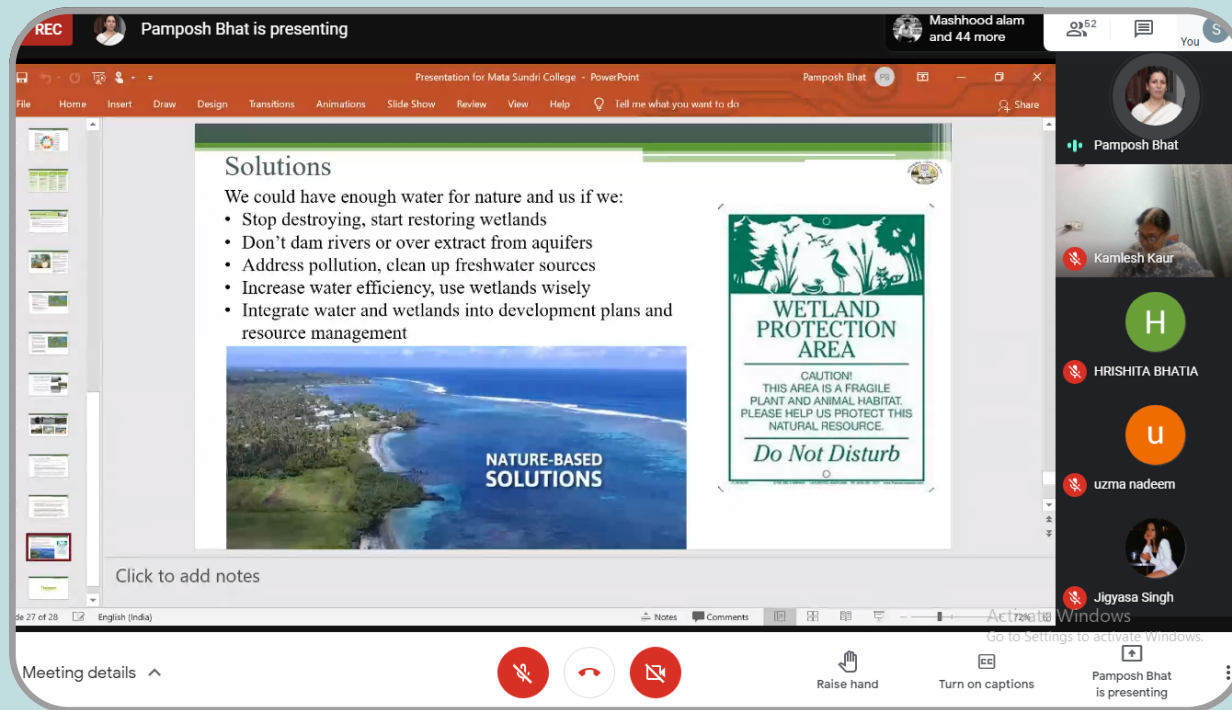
REC Pamposh Bhat is presenting

Mashhood alam and 44 more

52

You

S

Presentation for Mata Sundri College - PowerPoint

Pamposh Bhat PB

File Home Insert Draw Design Transitions Animations Slide Show Review View Help Tell me what you want to do Share

Solutions

We could have enough water for nature and us if we:

• Stop destroying, start restoring wetlands
• Don't dam rivers or over extract from aquifers
• Address pollution, clean up freshwater sources
• Increase water efficiency, use wetlands wisely
• Integrate water and wetlands into development plans and resource management

NATURE-BASED SOLUTIONS

WETLAND PROTECTION AREA

CAUTION! THIS AREA IS A FRAGILE PLANT AND ANIMAL HABITAT. PLEASE HELP US PROTECT THIS NATURAL RESOURCE.

Do Not Disturb

Click to add notes

de 27 of 28 English (India) Notes Comments 72%

Activate Windows
Go to Settings to activate Windows.

Pamposh Bhat

Kamlesh Kaur

H

HRISHITA BHATIA

u

uzma nadeem

Jigyasa Singh

Meeting details

Raise hand

Turn on captions

Pamposh Bhat is presenting